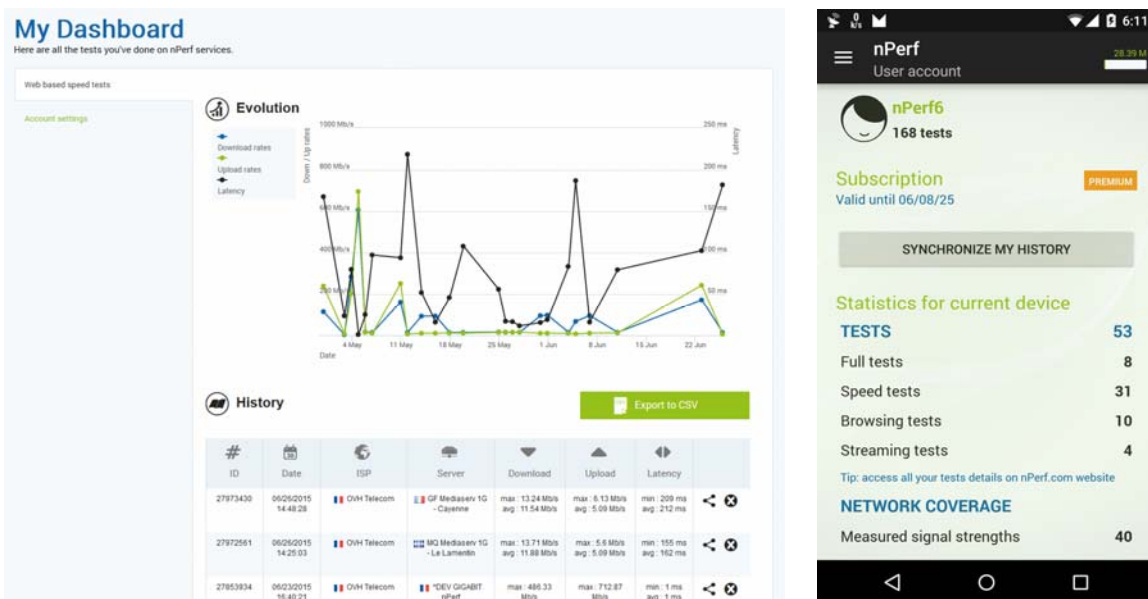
My Dashboard
Here are all the tests you've done on nPerf services.

Web based speed tests

Account settings

Evolution

Download rates
Upload rates
Latency

1000 Mb/s
800 Mb/s
600 Mb/s
400 Mb/s
200 Mb/s
Down / Up rates
250 ms
200 ms
150 ms
100 ms
50 ms
Latency
4 May
11 May
18 May
25 May
1 Jun
8 Jun
15 Jun
22 Jun
Date

History

Export to CSV

| # ID | Date | ISP | Server | Download | Upload | Latency | |
|---|---|---|---|---|---|---|---|
| 27973430 | 06/26/2015 14:48:28 | OVH Telecom | GF Mediaserv 1G - Cayenne | max : 13.24 Mb/s avg : 11.54 Mb/s | max : 6.13 Mb/s avg : 5.09 Mb/s | min : 209 ms avg : 212 ms | |
| 27972561 | 06/26/2015 14:25:03 | OVH Telecom | MQ Mediaserv 1G - Le Lamentin | max : 13.71 Mb/s avg : 11.88 Mb/s | max : 5.6 Mb/s avg : 5.09 Mb/s | min : 155 ms avg : 162 ms | |
| 27853934 | 06/23/2015 16:40:21 | OVH Telecom | *DEV GIGABIT nPerf | max : 486.33 Mb/s | max : 712.87 Mb/s | min : 1 ms avg : 1 ms | |

6:11
nPerf
User account
28.39 M
nPerf6
168 tests
Subscription
PREMIUM
Valid until 06/08/25
SYNCHRONIZE MY HISTORY
Statistics for current device
TESTS 53
Full tests 8
Speed tests 31
Browsing tests 10
Streaming tests 4
Tip: access all your tests details on nPerf.com website
NETWORK COVERAGE
Measured signal strengths 40